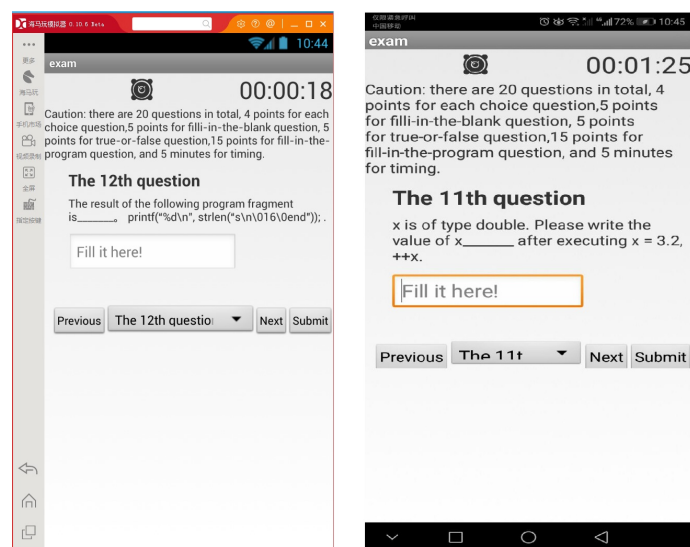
海马玩模拟器 0.10.6 Beta

更多
海马玩
手机市场
视频录制
全屏
按键

10:44

exam

00:00:18

Caution: there are 20 questions in total, 4 points for each choice question,5 points for filli-in-the-blank question, 5 points for true-or-false question,15 points for fill-in-the-program question, and 5 minutes for timing.

The 12th question

The result of the following program fragment is______。 printf("%d\n", strlen("s\n\016\0end"));.

Fill it here!

Previous The 12th questio Next Submit

中国移动

72% 10:45

exam

00:01:25

Caution: there are 20 questions in total, 4 points for each choice question,5 points for filli-in-the-blank question, 5 points for true-or-false question,15 points for fill-in-the-program question, and 5 minutes for timing.

The 11th question

x is of type double. Please write the value of x______ after executing x = 3.2, ++x.

Fill it here!

Previous The 11t Next Submit